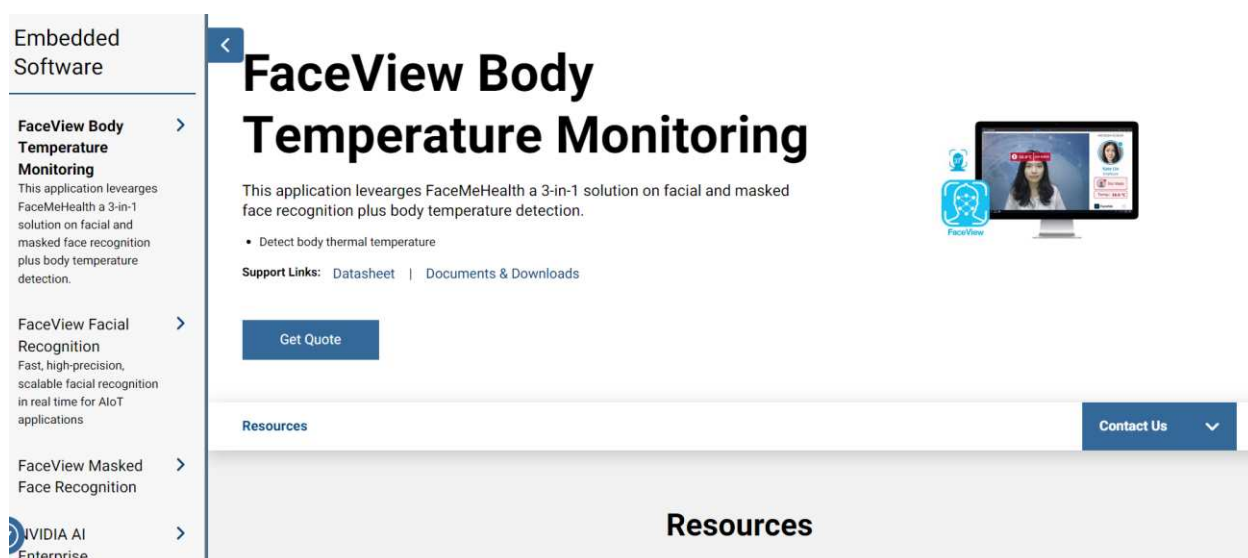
Embedded Software

FaceView Body Temperature Monitoring
This application levearges FaceMeHealth a 3-in-1 solution on facial and masked face recognition plus body temperature detection.

FaceView Facial Recognition
Fast, high-precision, scalable facial recognition in real time for AIoT applications

FaceView Masked Face Recognition

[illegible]VIDIA AI Enterprise

FaceView Body Temperature Monitoring

This application levearges FaceMeHealth a 3-in-1 solution on facial and masked face recognition plus body temperature detection.

• Detect body thermal temperature

Support Links: Datasheet | Documents & Downloads

FaceView

Get Quote

Resources

Contact Us

Resources